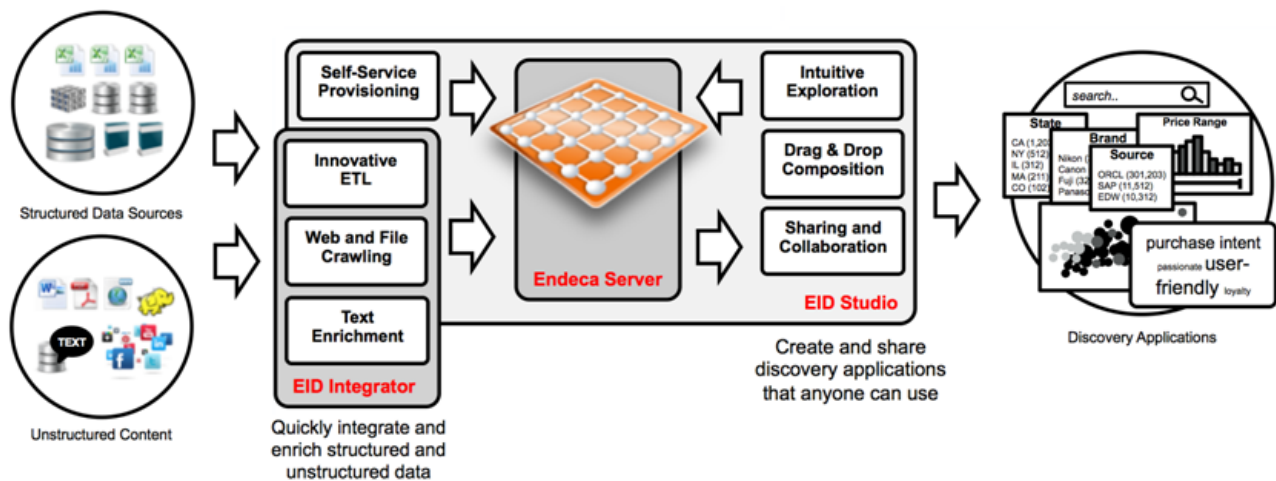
Structured Data Sources

TEXT

Unstructured Content

Self-Service Provisioning

Innovative ETL

Web and File Crawling

Text Enrichment

EID Integrator

Quickly integrate and enrich structured and unstructured data

Endeca Server

Intuitive Exploration

Drag & Drop Composition

Sharing and Collaboration

EID Studio

Create and share discovery applications that anyone can use

search..

State
CA (1,20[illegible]
NY (512)
IL (312)
MA (211)
CO (102)

Brand
Nikon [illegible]
Canon
Fuji (32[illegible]
Panaso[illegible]

Source
ORCL (301,203)
SAP (11,512)
EDW (10,312)

Price Range

purchase intent
passionate user-friendly loyalty

Discovery Applications